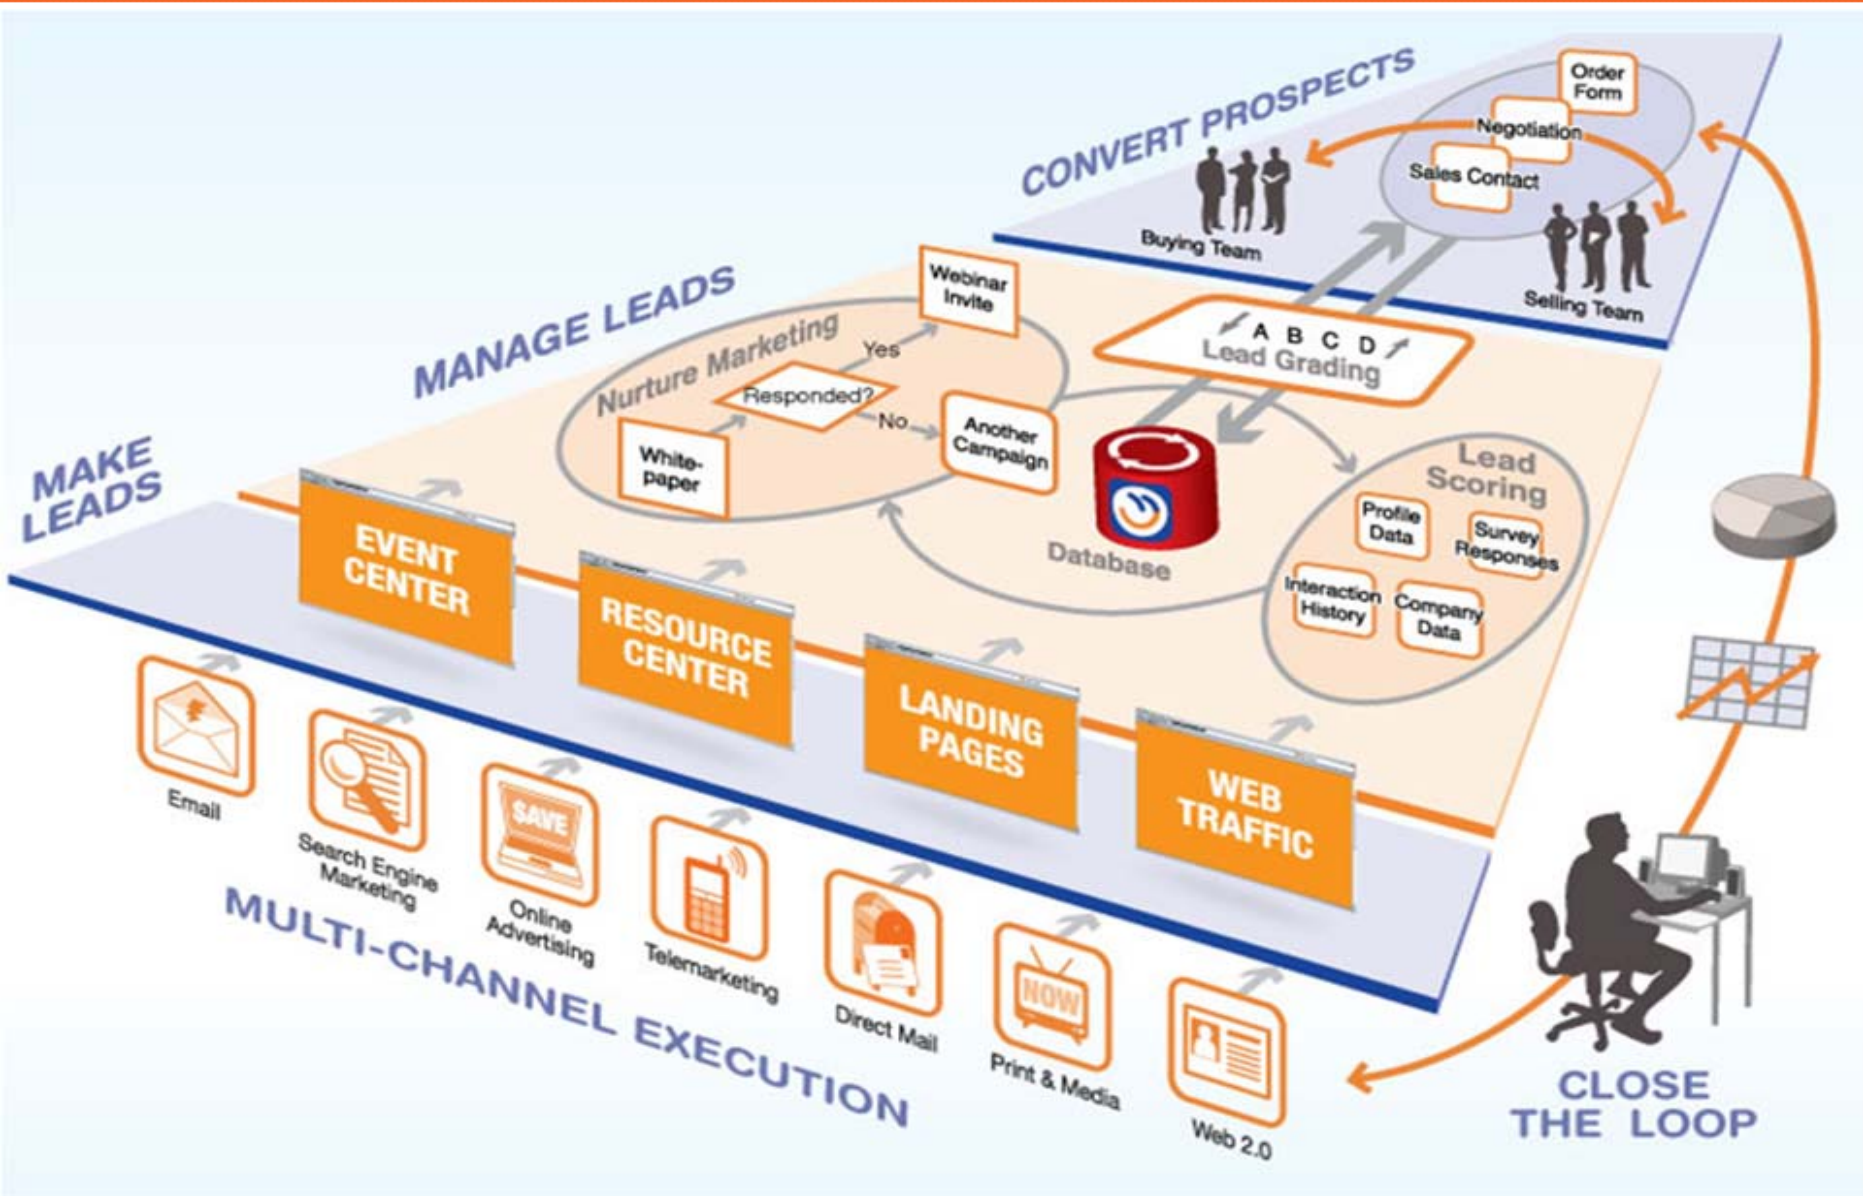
CONVERT PROSPECTS

Order Form

Negotiation

Sales Contact

Buying Team

Selling Team

MANAGE LEADS

Nurture Marketing

Webinar Invite

Yes

Responded?

No

White-paper

Another Campaign

A B C D
Lead Grading

Database

Lead Scoring

Profile Data

Survey Responses

Interaction History

Company Data

MAKE LEADS

EVENT CENTER

RESOURCE CENTER

LANDING PAGES

WEB TRAFFIC

Email

Search Engine Marketing

SAVE

Online Advertising

Telemarketing

Direct Mail

NOW

Print & Media

Web 2.0

MULTI-CHANNEL EXECUTION

CLOSE THE LOOP